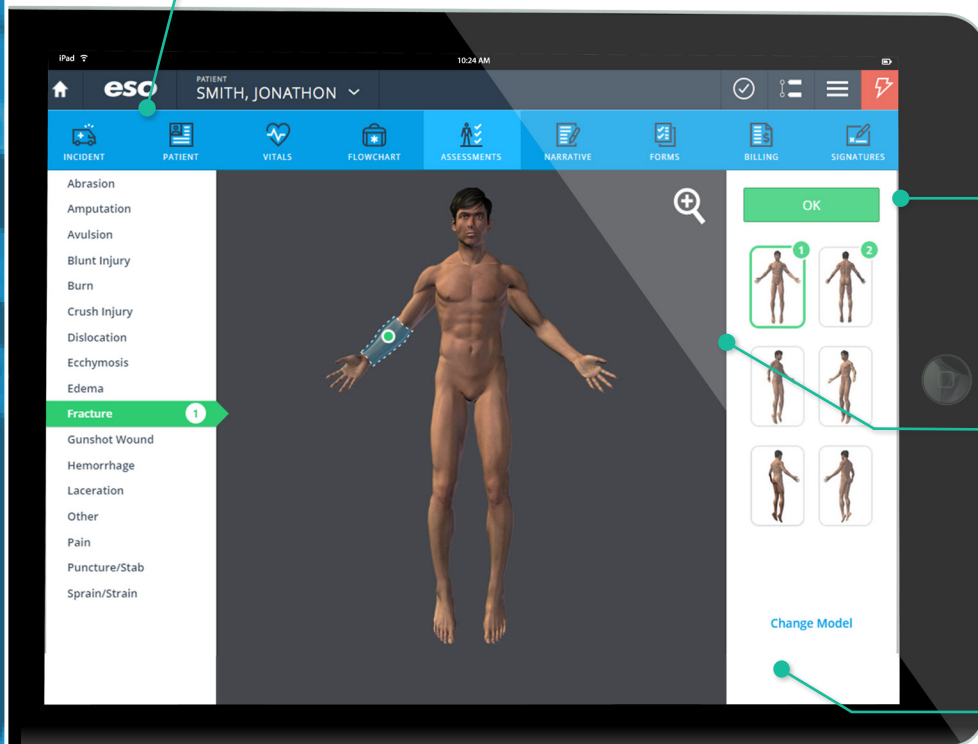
iPad
10:24 AM
eso
PATIENT
SMITH, JONATHON
INCIDENT
PATIENT
VITALS
FLOWCHART
ASSESSMENTS
NARRATIVE
FORMS
BILLING
SIGNATURES
Abrasion
Amputation
Avulsion
Blunt Injury
Burn
Crush Injury
Dislocation
Ecchymosis
Edema
Fracture 1
Gunshot Wound
Hemorrhage
Laceration
Other
Pain
Puncture/Stab
Sprain/Strain
OK
1
2
Change Model